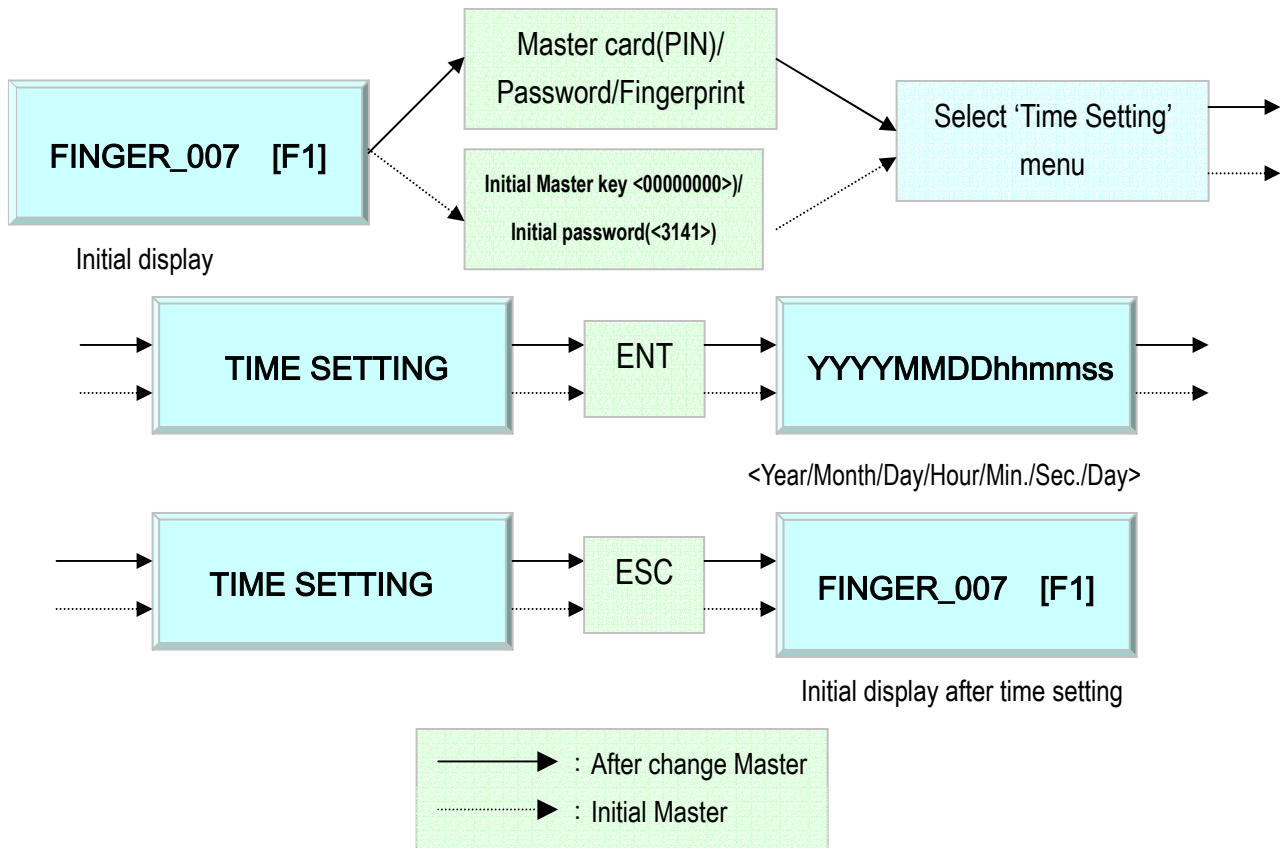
FINGER_007 [F1]

Initial display

Master card(PIN)/ Password/Fingerprint

Initial Master key <00000000>)/ Initial password(<3141>)

Select 'Time Setting' menu

TIME SETTING

ENT

YYYYMMDDhhmmss

<Year/Month/Day/Hour/Min./Sec./Day>

TIME SETTING

ESC

FINGER_007 [F1]

Initial display after time setting

: After change Master

: Initial Master